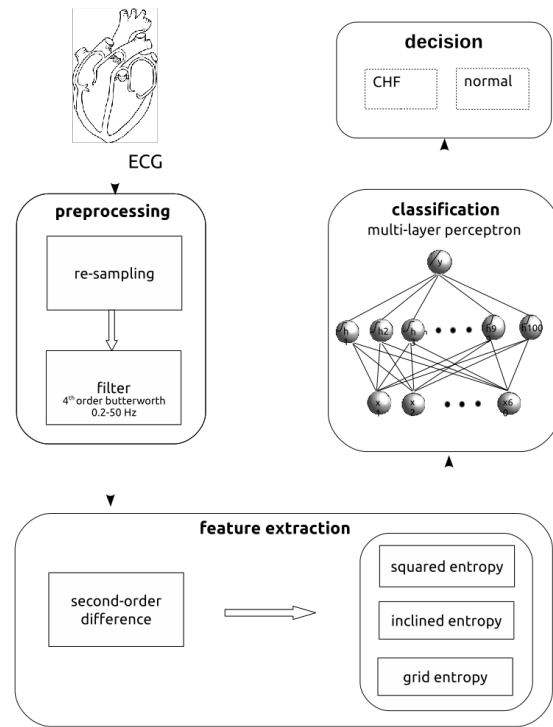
decision

CHF

normal

ECG

preprocessing

re-sampling

filter
4$^{th}$ order butterworth
0.2-50 Hz

classification
multi-layer perceptron

y

h1 h2 h3 • • • h99 h100

x1 x2 • • • x60

feature extraction

second-order difference

squared entropy

inclined entropy

grid entropy